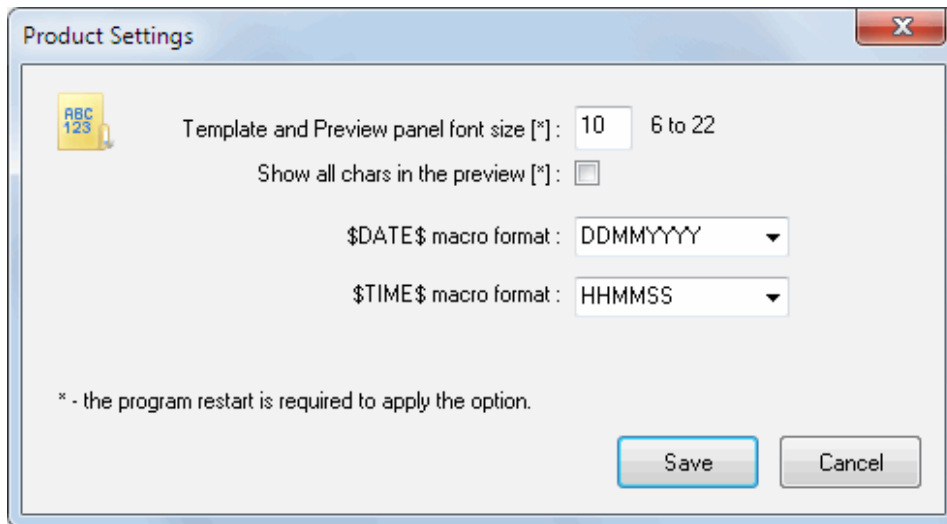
Product Settings

ABC 123

Template and Preview panel font size [*] : 10 6 to 22

Show all chars in the preview [*] :

\$DATE\$ macro format : DDMMYYYY

\$TIME\$ macro format : HHMMSS

* - the program restart is required to apply the option.

Save

Cancel